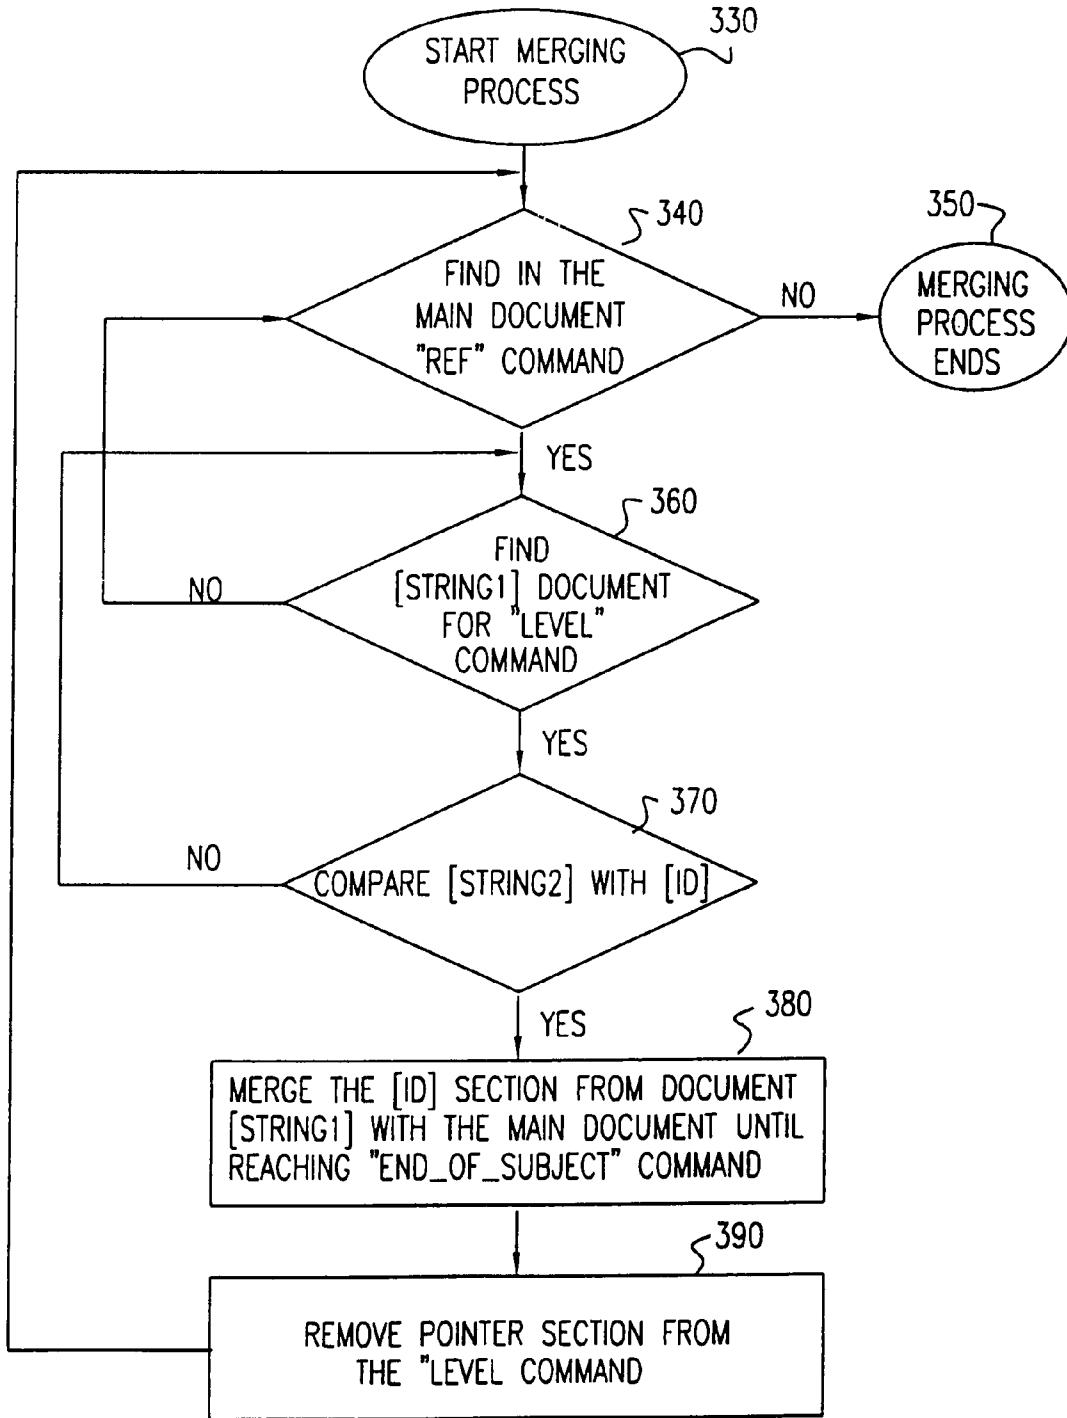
330
START MERGING PROCESS

340
FIND IN THE MAIN DOCUMENT "REF" COMMAND

NO

350
MERGING PROCESS ENDS

YES

360
FIND [STRING1] DOCUMENT FOR "LEVEL" COMMAND

NO

YES

370
COMPARE [STRING2] WITH [ID]

NO

YES

380
MERGE THE [ID] SECTION FROM DOCUMENT [STRING1] WITH THE MAIN DOCUMENT UNTIL REACHING "END_OF_SUBJECT" COMMAND

390
REMOVE POINTER SECTION FROM THE "LEVEL COMMAND